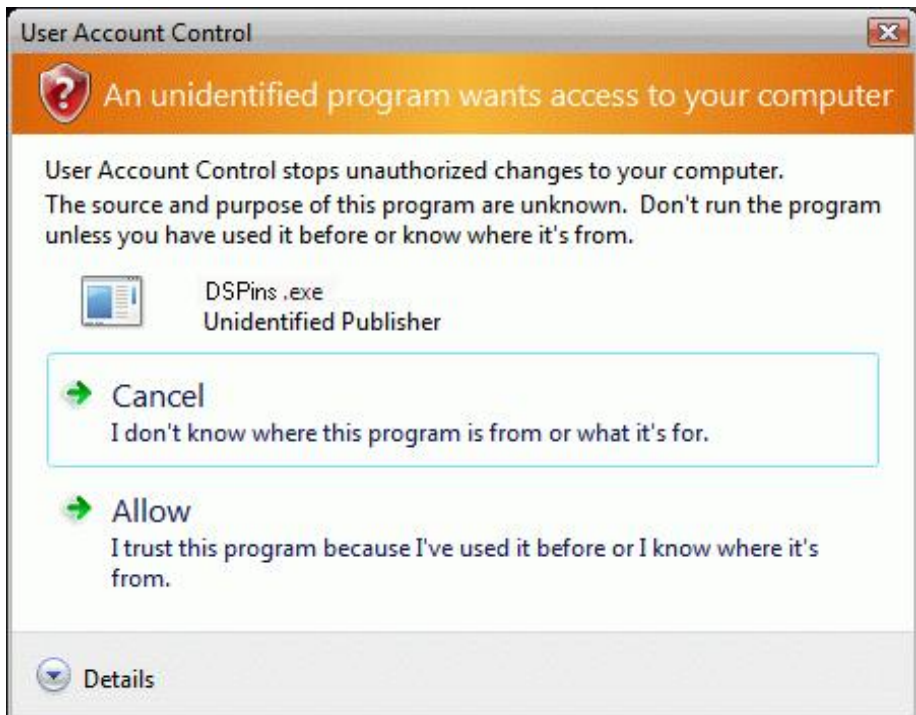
User Account Control

An unidentified program wants access to your computer

User Account Control stops unauthorized changes to your computer.

The source and purpose of this program are unknown. Don't run the program unless you have used it before or know where it's from.

DSPins .exe
Unidentified Publisher

Cancel
I don't know where this program is from or what it's for.

Allow
I trust this program because I've used it before or I know where it's from.

Details